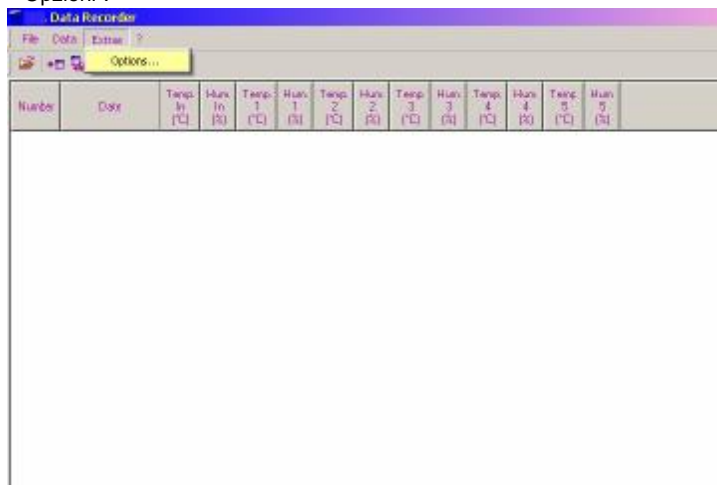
Opzioni

Data Recorder

File Data Extras ?

Options...

| Number | Date | Temp. In (°C) | Hum. In (%) | Temp. 1 (°C) | Hum. 1 (%) | Temp. 2 (°C) | Hum. 2 (%) | Temp. 3 (°C) | Hum. 3 (%) | Temp. 4 (°C) | Hum. 4 (%) | Temp. 5 (°C) | Hum. 5 (%) |
|---|---|---|---|---|---|---|---|---|---|---|---|---|---|